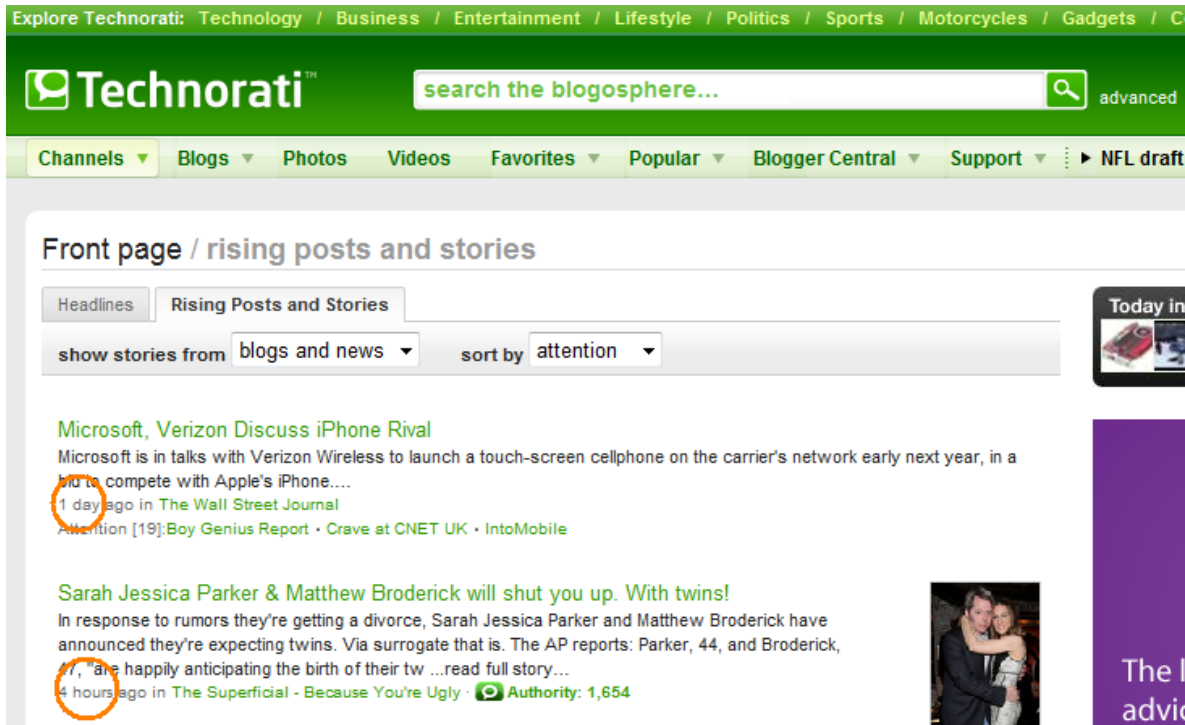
Explore Technorati: Technology / Business / Entertainment / Lifestyle / Politics / Sports / Motorcycles / Gadgets / C

Technorati™

search the blogosphere...

advanced

Channels ▼ Blogs ▼ Photos Videos Favorites ▼ Popular ▼ Blogger Central ▼ Support ▼ ▶ NFL draft

Front page / rising posts and stories

Headlines Rising Posts and Stories

show stories from blogs and news ▼ sort by attention ▼

Today in

Microsoft, Verizon Discuss iPhone Rival

Microsoft is in talks with Verizon Wireless to launch a touch-screen cellphone on the carrier's network early next year, in a bid to compete with Apple's iPhone....

1 day ago in The Wall Street Journal

Attention [19]:Boy Genius Report • Crave at CNET UK • IntoMobile

Sarah Jessica Parker & Matthew Broderick will shut you up. With twins!

In response to rumors they're getting a divorce, Sarah Jessica Parker and Matthew Broderick have announced they're expecting twins. Via surrogate that is. The AP reports: Parker, 44, and Broderick, 47, "are happily anticipating the birth of their tw ...read full story...

4 hours ago in The Superficial - Because You're Ugly • Authority: 1,654

The l
advic